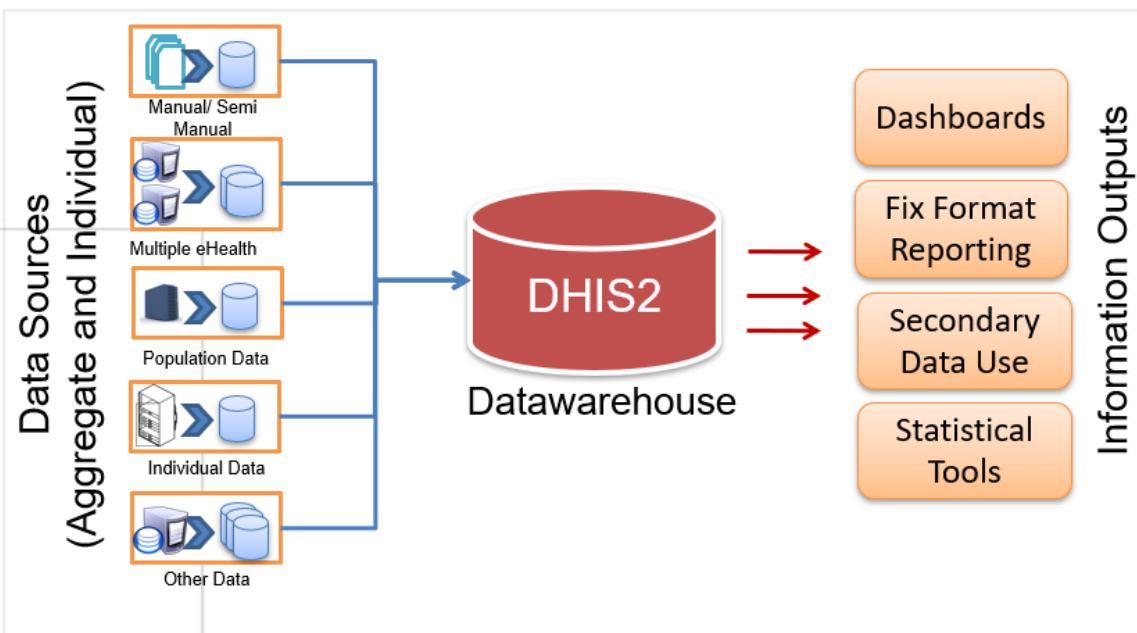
Data Sources
(Aggregate and Individual)

Manual/ Semi Manual

Multiple eHealth

Population Data

Individual Data

Other Data

DHIS2

Datawarehouse

Dashboards

Fix Format Reporting

Secondary Data Use

Statistical Tools

Information Outputs